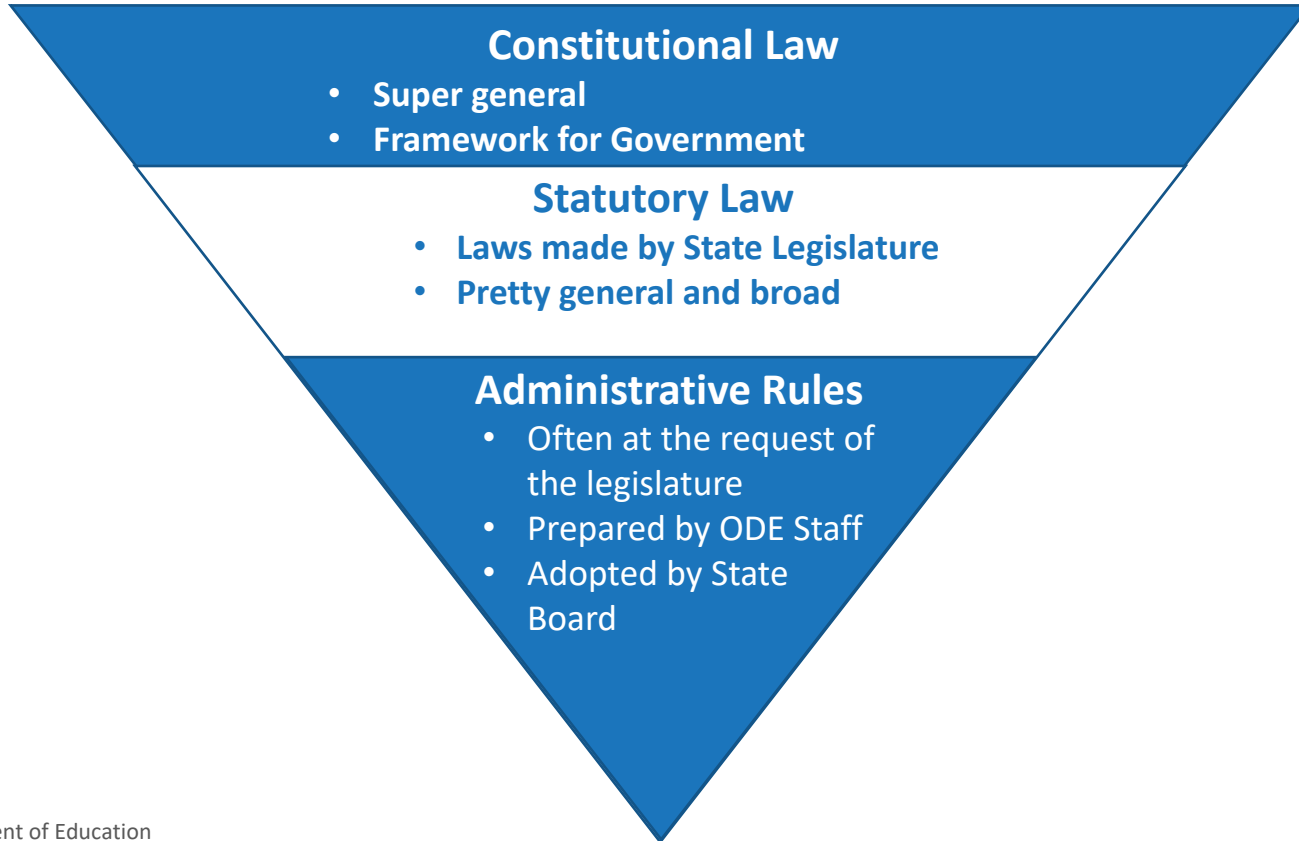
Constitutional Law

- Super general
- Framework for Government

Statutory Law

- Laws made by State Legislature
- Pretty general and broad

Administrative Rules

- Often at the request of the legislature
- Prepared by ODE Staff
- Adopted by State Board

ent of Education